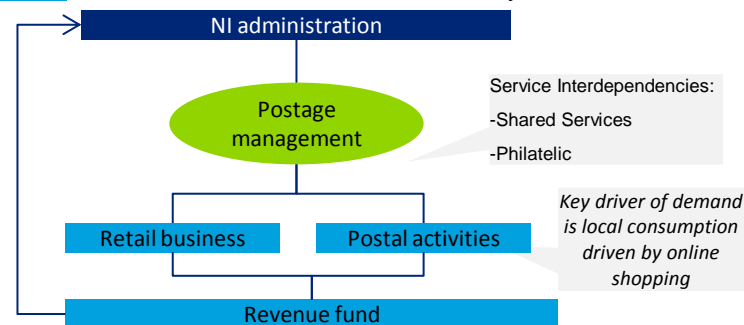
NI administration

Postage management

Service Interdependencies:
-Shared Services
-Philatelic

Key driver of demand is local consumption driven by online shopping

Retail business

Postal activities

Revenue fund